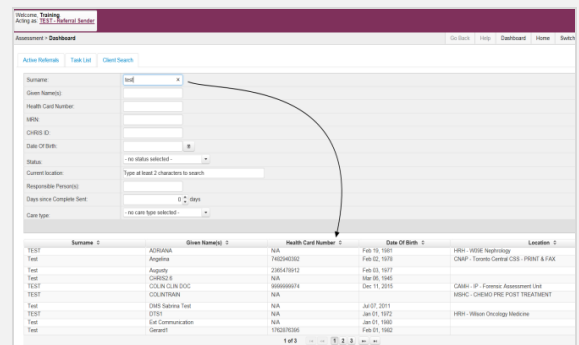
Welcome: Training
Acting as: TEST - Referral Sender

Assessment > Dashboard

Go Back | Help | Dashboard | Home | Switch

Active Referrals | Task List | Client Search

Surname: test

Given Name(s):

Health Card Number:

MRN:

CHRIS ID:

Date Of Birth:

Status: - no status selected -

Current location: Type at least 2 characters to search

Responsible Person(s):

Days since Complete Sent: 0 days

Care type: - no care type selected -

| Surname | Given Name(s) | Health Card Number | Date Of Birth | Location |
|---|---|---|---|---|
| TEST | ADRIANA | N/A | Feb 19, 1981 | HRH - WISE Nephrology |
| Test | Angelina | 7402940392 | Feb 02, 1978 | CNAP - Toronto Central CSS - PRINT & FAX |
| Test | Augusty | 2365476912 | Feb 03, 1977 | |
| Test | CHRIS2.0 | N/A | Mar 06, 1945 | |
| TEST | COLIN CLIN DOC | 9999999974 | Dec 11, 2015 | CAMH - IP - Forensic Assessment Unit |
| TEST | COLINTRAIN | N/A | | MSHC - CHEMO PRE POST TREATMENT |
| Test | DMS Sabrina Test | N/A | Jul 07, 2011 | |
| TEST | DTS1 | N/A | Jan 07, 1972 | HRH - Wilson Oncology Medicine |
| Test | Ext Communication | N/A | Jan 01, 1990 | |
| Test | Gerard1 | 1762876395 | Feb 01, 1992 | |

1 of 3 | 1 2 3